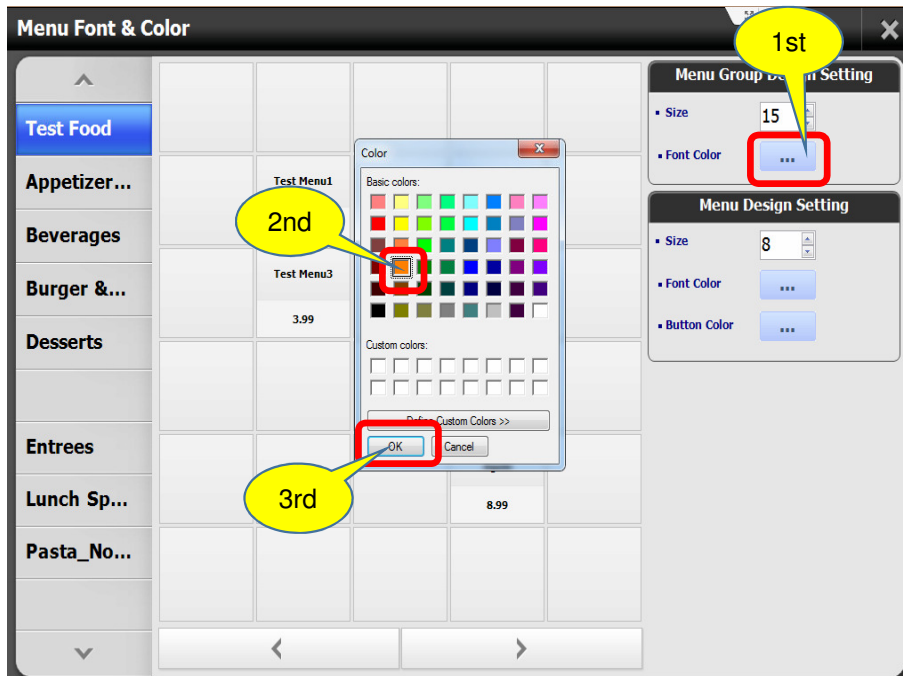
Menu Font & Color

Test Food
Appetizer...
Beverages
Burger &...
Desserts
Entrees
Lunch Sp...
Pasta_No...

Test Menu1
Test Menu3
3.99
8.99

Color
Basic colors:
Custom colors:
Define Custom Colors >>
OK
Cancel

1st
2nd
3rd

Menu Group Design Setting
Size 15
Font Color ...

Menu Design Setting
Size 8
Font Color ...
Button Color ...